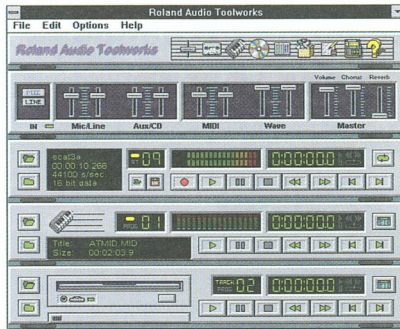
Roland Audio Toolworks
File Edit Options Help
Roland Audio Toolworks
MIC
LINE
IN
Mic/Line
Aux/CD
MIDI
Wave
Volume Chorus Reverb
Master
scal3a
00:00:10.288
44100 s/sec
16 bit data
09
0:00:00.0
01
0:00:00.0
Title: ATMID.MID
Size: 00:02:03.9
TRACK
02
0:00:00.0